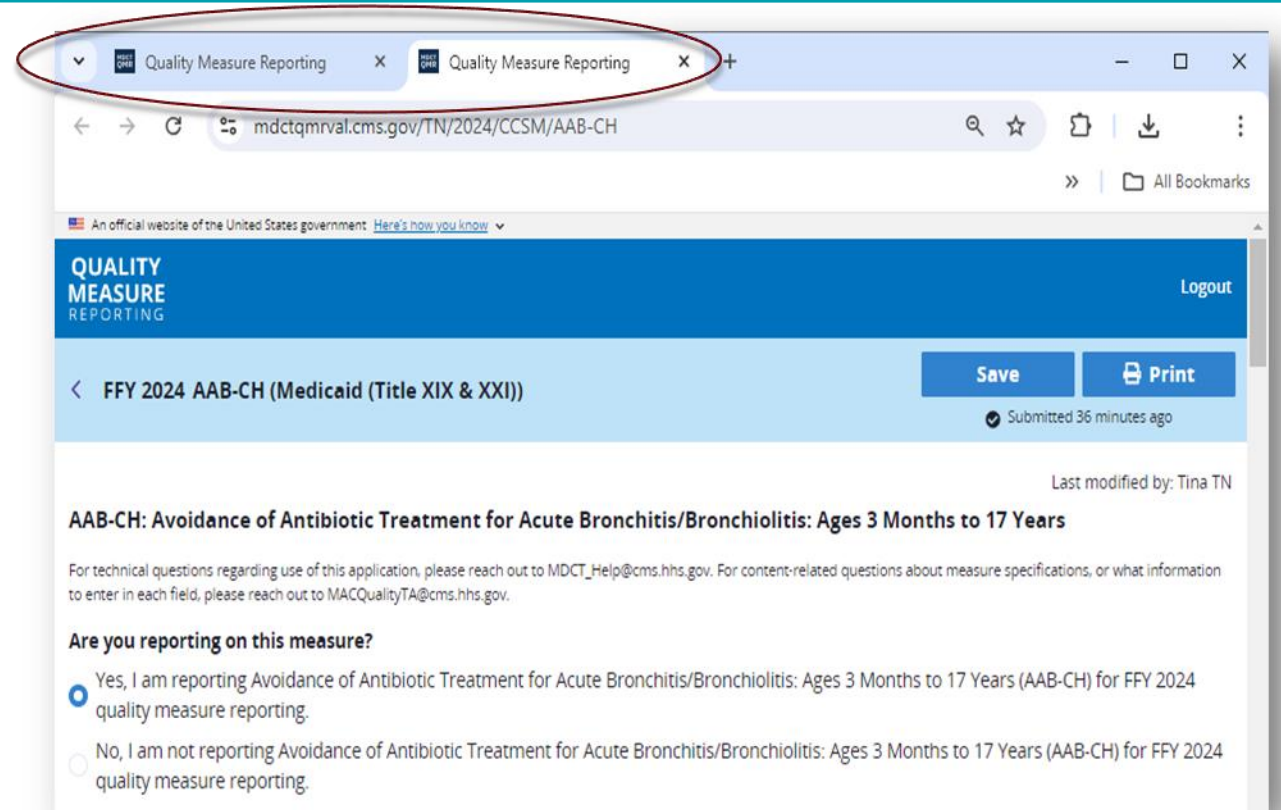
Quality Measure Reporting ×
Quality Measure Reporting ×
+

mdctqmrval.cms.gov/TN/2024/CCSM/AAB-CH

» All Bookmarks

An official website of the United States government Here's how you know

QUALITY MEASURE REPORTING

Logout

FFY 2024 AAB-CH (Medicaid (Title XIX & XXI))

Save
Print

Submitted 36 minutes ago

Last modified by: Tina TN

AAB-CH: Avoidance of Antibiotic Treatment for Acute Bronchitis/Bronchiolitis: Ages 3 Months to 17 Years

For technical questions regarding use of this application, please reach out to MDCT_Help@cms.hhs.gov. For content-related questions about measure specifications, or what information to enter in each field, please reach out to MACQualityTA@cms.hhs.gov.

Are you reporting on this measure?

Yes, I am reporting Avoidance of Antibiotic Treatment for Acute Bronchitis/Bronchiolitis: Ages 3 Months to 17 Years (AAB-CH) for FFY 2024 quality measure reporting.

No, I am not reporting Avoidance of Antibiotic Treatment for Acute Bronchitis/Bronchiolitis: Ages 3 Months to 17 Years (AAB-CH) for FFY 2024 quality measure reporting.